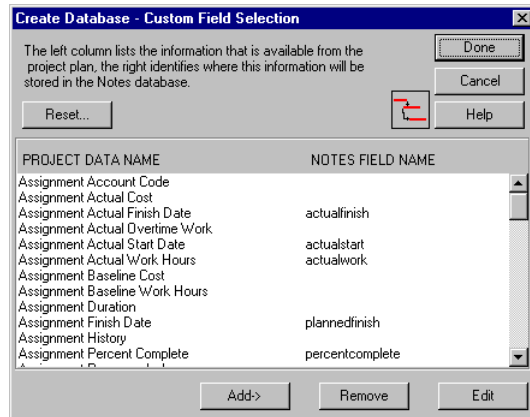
Create Database - Custom Field Selection

The left column lists the information that is available from the project plan, the right identifies where this information will be stored in the Notes database.

Done

Cancel

Reset...

Help

| PROJECT DATA NAME | NOTES FIELD NAME |
|---|---|
| Assignment Account Code | |
| Assignment Actual Cost | |
| Assignment Actual Finish Date | actualfinish |
| Assignment Actual Overtime Work | |
| Assignment Actual Start Date | actualstart |
| Assignment Actual Work Hours | actualwork |
| Assignment Baseline Cost | |
| Assignment Baseline Work Hours | |
| Assignment Duration | |
| Assignment Finish Date | plannedfinish |
| Assignment History | |
| Assignment Percent Complete | percentcomplete |
| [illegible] | |

Add->

Remove

Edit